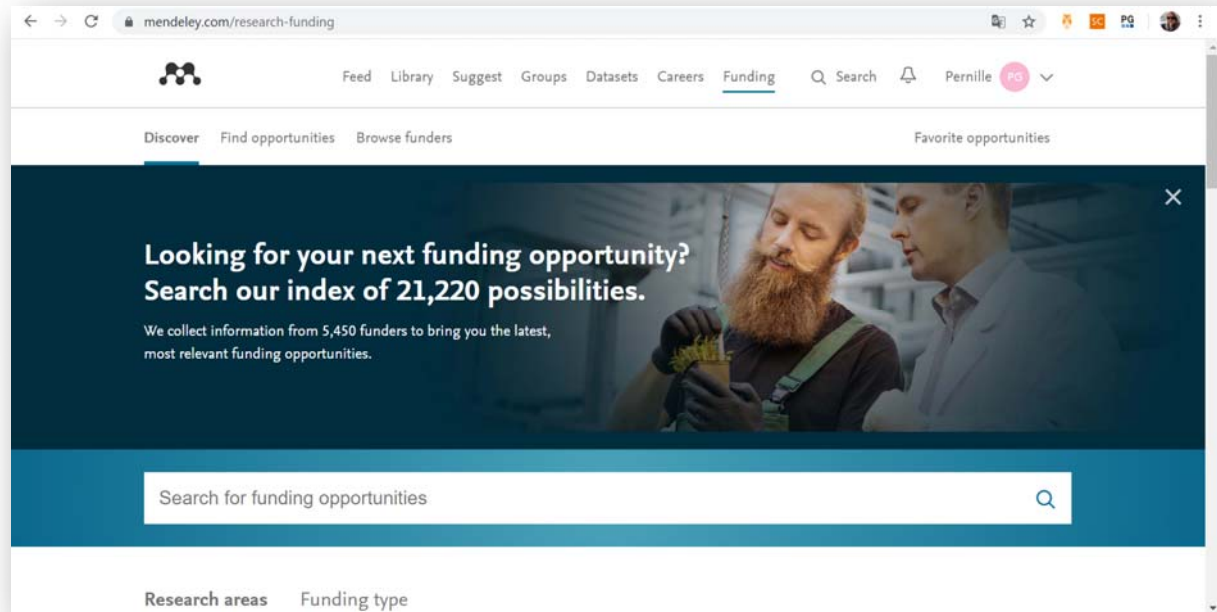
mendeley.com/research-funding

SC PG

Feed Library Suggest Groups Datasets Careers Funding Search Pernille PG

Discover Find opportunities Browse funders Favorite opportunities

Looking for your next funding opportunity? Search our index of 21,220 possibilities.

We collect information from 5,450 funders to bring you the latest, most relevant funding opportunities.

Search for funding opportunities

Research areas Funding type